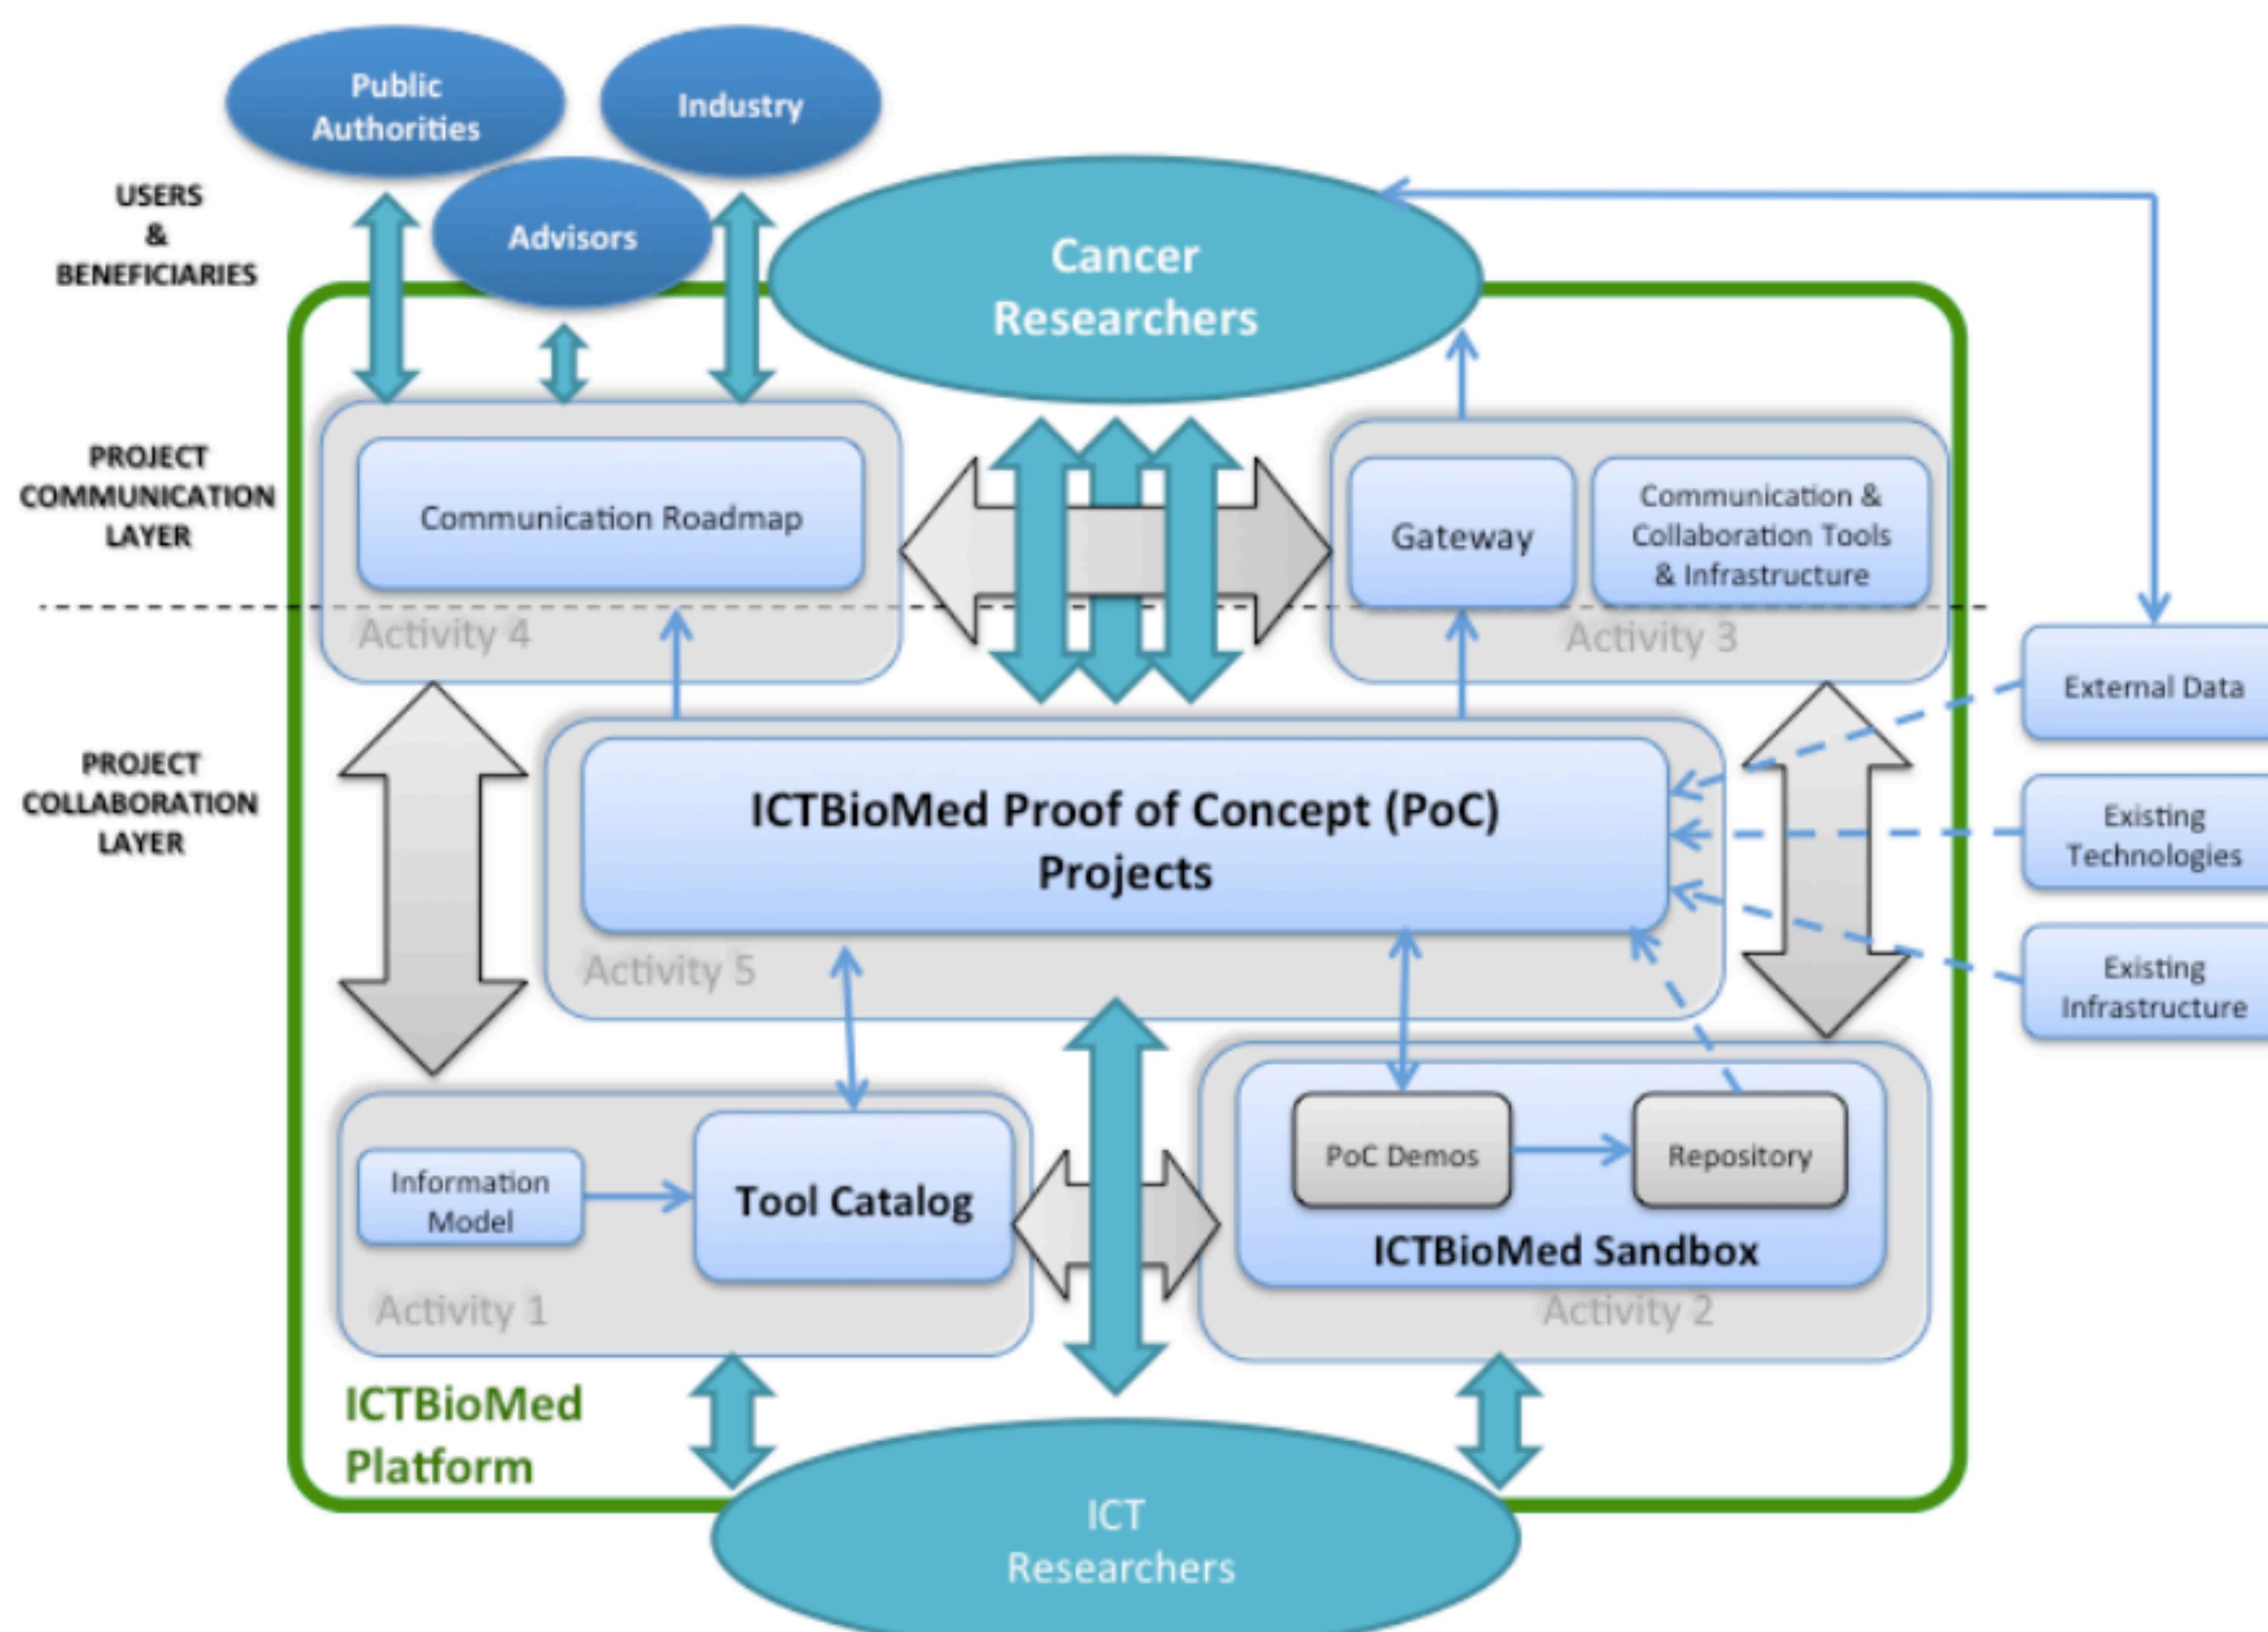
Public Authorities

Industry

USERS & BENEFICIARIES

Advisors

Cancer Researchers

PROJECT COMMUNICATION LAYER

Communication Roadmap

Activity 4

Gateway

Communication & Collaboration Tools & Infrastructure

Activity 3

External Data

PROJECT COLLABORATION LAYER

ICTBioMed Proof of Concept (PoC) Projects

Activity 5

Existing Technologies

Existing Infrastructure

Information Model

Tool Catalog

Activity 1

PoC Demos

Repository

ICTBioMed Sandbox

Activity 2

ICTBioMed Platform

ICT Researchers